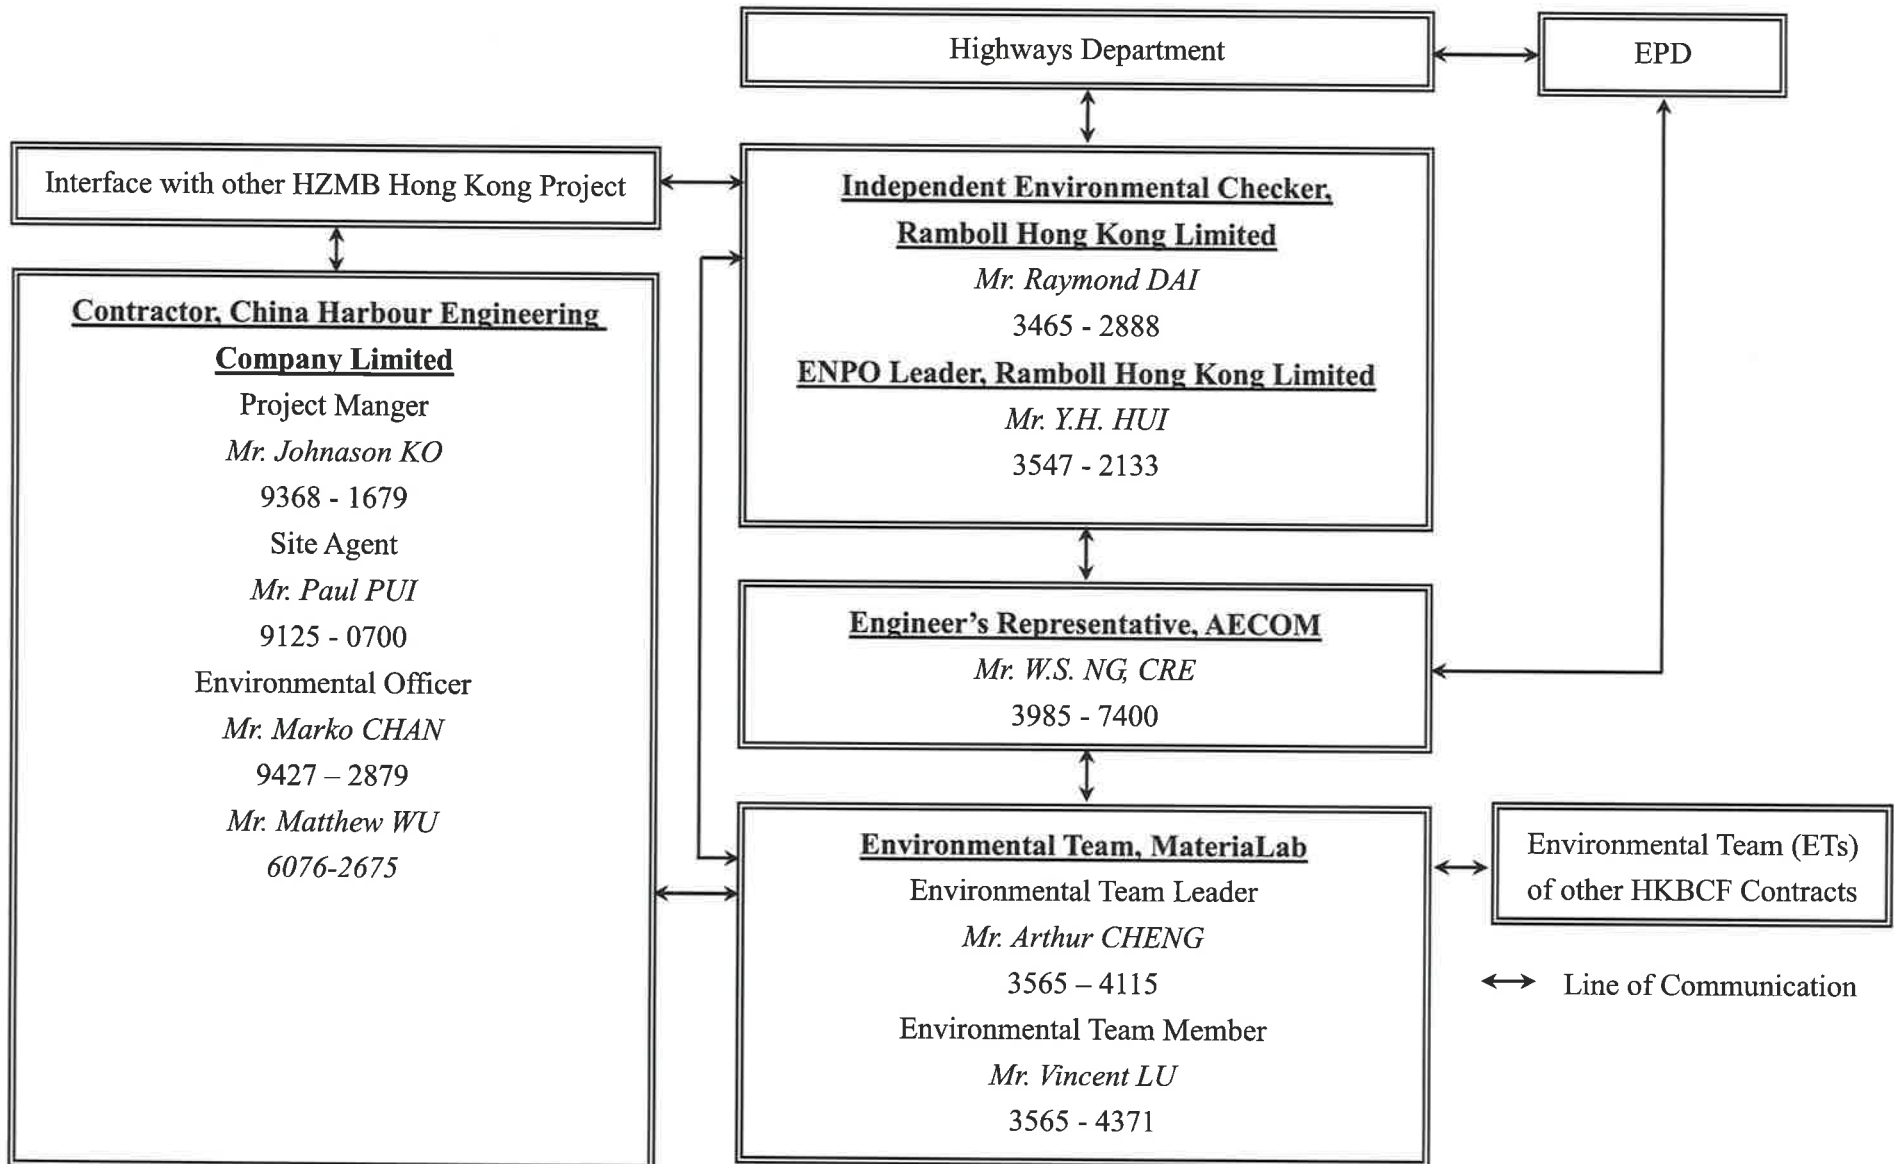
Highways Department

EPD

Interface with other HZMB Hong Kong Project

Independent Environmental Checker, Ramboll Hong Kong Limited
Mr. Raymond DAI
3465 - 2888
ENPO Leader, Ramboll Hong Kong Limited
Mr. Y.H. HUI
3547 - 2133

Contractor, China Harbour Engineering Company Limited
Project Manger
Mr. Johnason KO
9368 - 1679
Site Agent
Mr. Paul PUI
9125 - 0700
Environmental Officer
Mr. Marko CHAN
9427 – 2879
Mr. Matthew WU
6076-2675

Engineer's Representative, AECOM
Mr. W.S. NG, CRE
3985 - 7400

Environmental Team, MateriaLab
Environmental Team Leader
Mr. Arthur CHENG
3565 – 4115
Environmental Team Member
Mr. Vincent LU
3565 - 4371

Environmental Team (ETs) of other HKBCF Contracts

Line of Communication